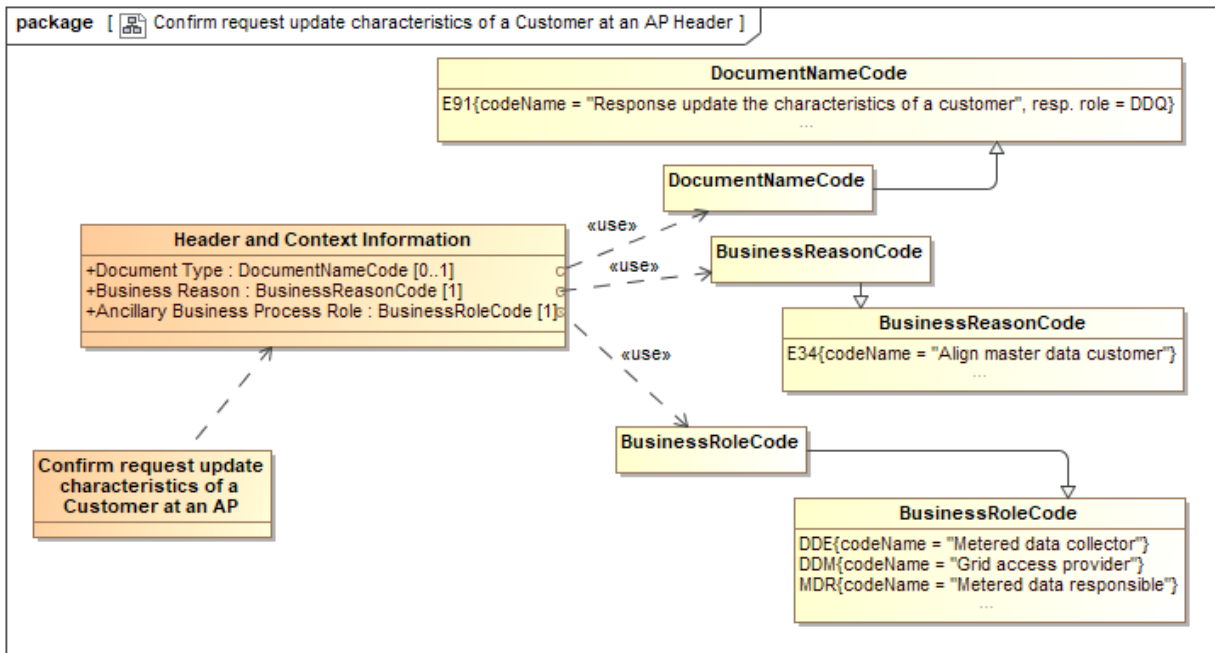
package [ Confirm request update characteristics of a Customer at an AP Header ]

DocumentNameCode
E91{codeName = "Response update the characteristics of a customer", resp. role = DDQ}
...

DocumentNameCode

«use»

Header and Context Information
+Document Type : DocumentNameCode [0..1]
+Business Reason : BusinessReasonCode [1]
+Ancillary Business Process Role : BusinessRoleCode [1]

«use»

BusinessReasonCode

BusinessReasonCode
E34{codeName = "Align master data customer"}
...

«use»

BusinessRoleCode

Confirm request update characteristics of a Customer at an AP

BusinessRoleCode
DDE{codeName = "Metered data collector"}
DDM{codeName = "Grid access provider"}
MDR{codeName = "Metered data responsible"}
...